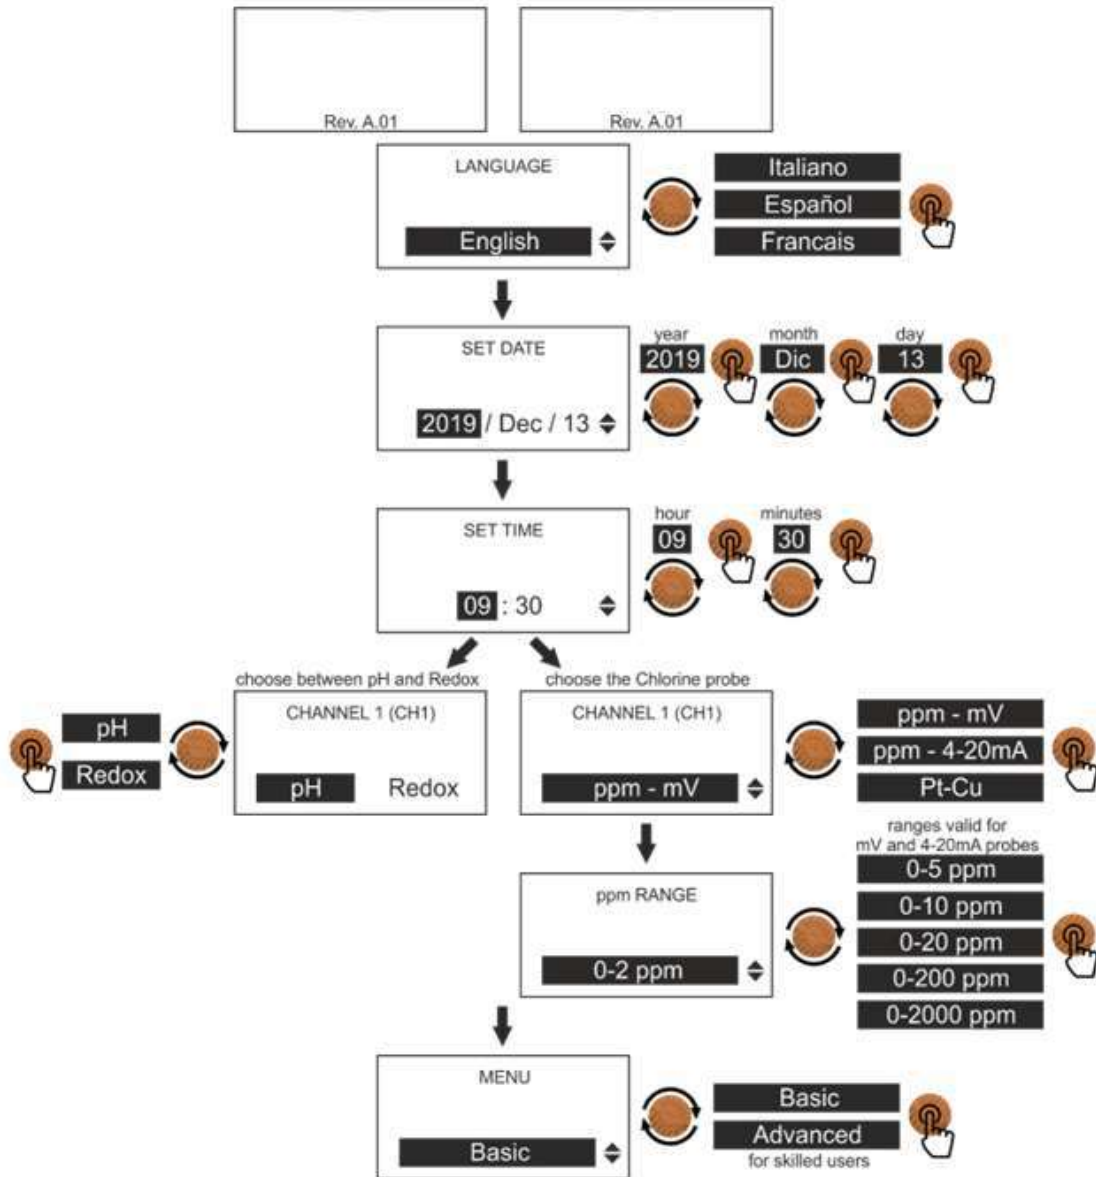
Rev. A.01

Rev. A.01

LANGUAGE

English

Italiano
Español
Francais

SET DATE

2019 / Dec / 13

year
2019

month
Dic

day
13

SET TIME

09 : 30

hour
09

minutes
30

choose between pH and Redox

CHANNEL 1 (CH1)

pH Redox

pH
Redox

choose the Chlorine probe

CHANNEL 1 (CH1)

ppm - mV

ppm - mV
ppm - 4-20mA
Pt-Cu

ppm RANGE

0-2 ppm

ranges valid for mV and 4-20mA probes
0-5 ppm
0-10 ppm
0-20 ppm
0-200 ppm
0-2000 ppm

MENU

Basic

Basic
Advanced
for skilled users